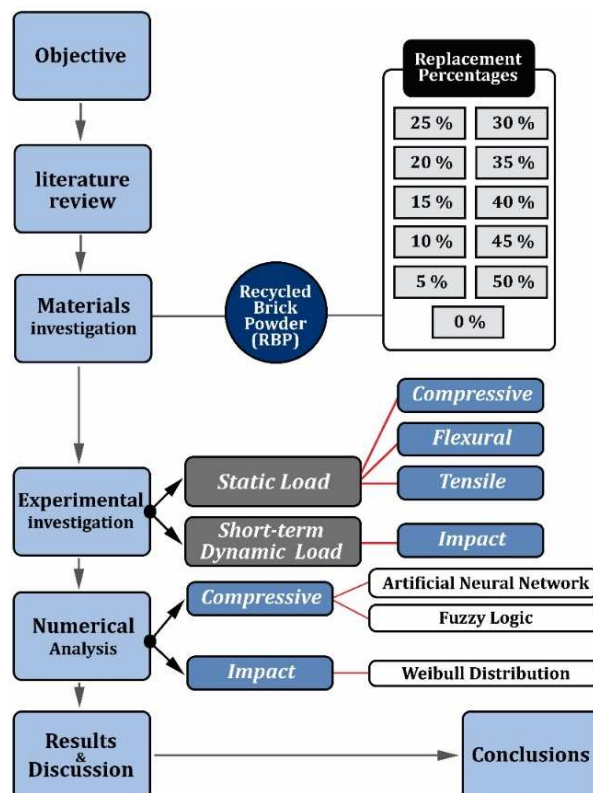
Objective

literature review

Materials investigation

Recycled Brick Powder (RBP)

Replacement Percentages

| | |
|---|---|
| 25 % | 30 % |
| 20 % | 35 % |
| 15 % | 40 % |
| 10 % | 45 % |
| 5 % | 50 % |
| 0 % | |

Experimental investigation

Static Load

Compressive

Flexural

Tensile

Short-term Dynamic Load

Impact

Numerical Analysis

Compressive

Artificial Neural Network

Fuzzy Logic

Impact

Weibull Distribution

Results & Discussion

Conclusions